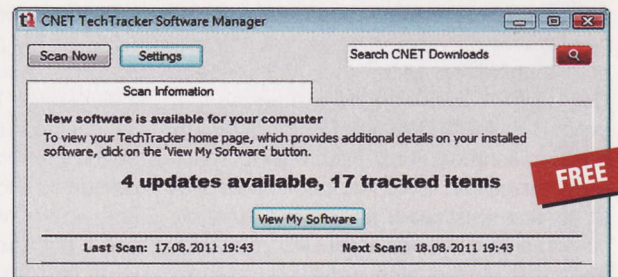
CNET TechTracker Software Manager

Scan Now Settings

Search CNET Downloads

Scan Information

New software is available for your computer

To view your TechTracker home page, which provides additional details on your installed software, click on the 'View My Software' button.

4 updates available, 17 tracked items

FREE

View My Software

Last Scan: 17.08.2011 19:43 Next Scan: 18.08.2011 19:43